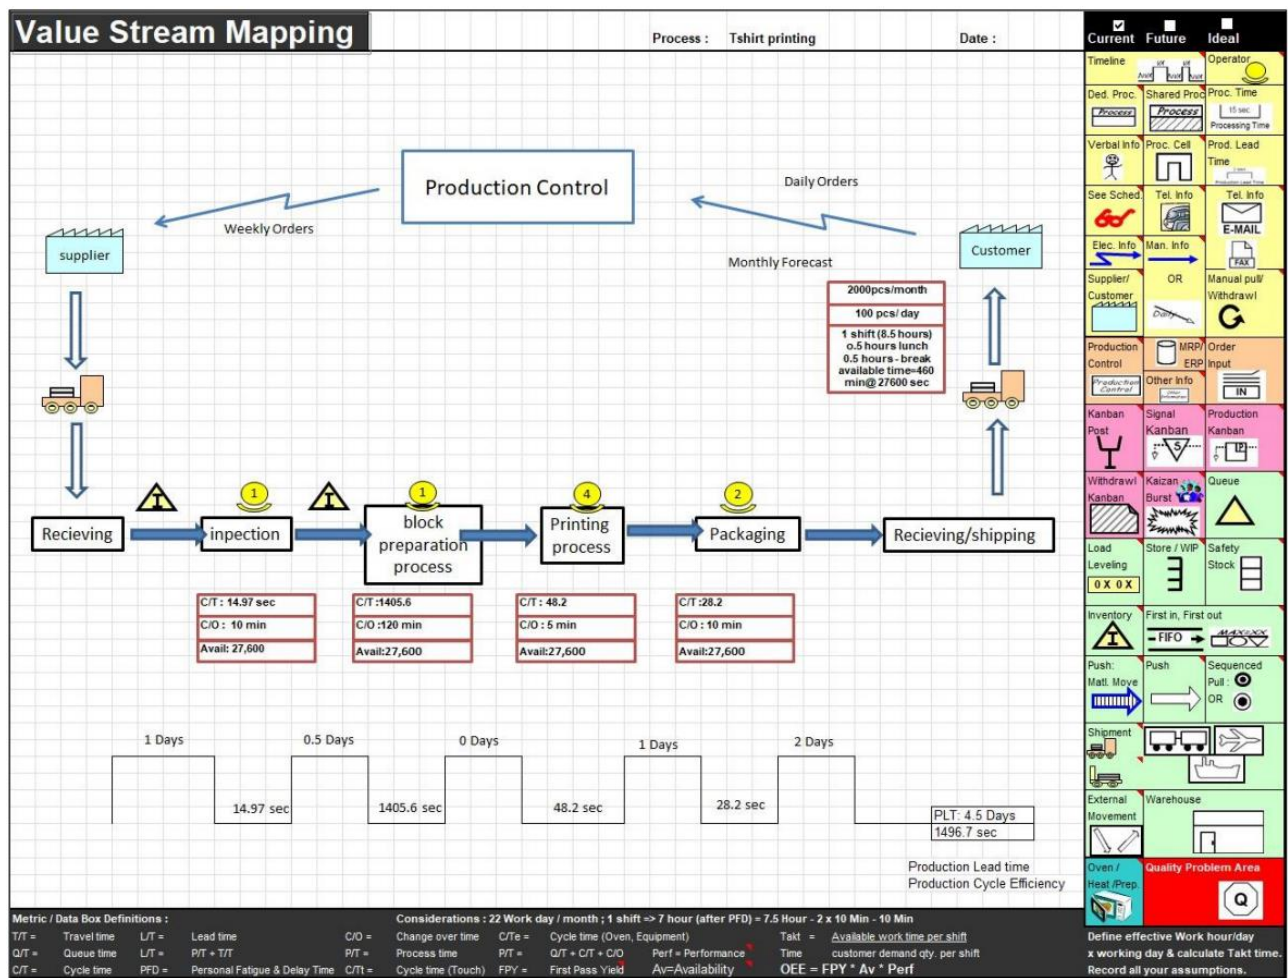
Value Stream Mapping

Process : Tshirt printing

Date :

Current Future Ideal

Production Control

Daily Orders

Weekly Orders

supplier

Customer

Monthly Forecast

| 2000pcs/month |
|---|
| 100 pcs/ day |
| 1 shift (8.5 hours) o.5 hours lunch 0.5 hours - break available time=460 min@ 27600 sec |

1 1 4 2

Recieving

inpection

block preparation process

Printing process

Packaging

Recieving/shipping

| C/T : 14.97 sec |
|---|
| C/O : 10 min |
| Avail: 27,600 |

| C/T :1405.6 |
|---|
| C/O :120 min |
| Avail:27,600 |

| C/T : 48.2 |
|---|
| C/O : 5 min |
| Avail:27,600 |

| C/T :28.2 |
|---|
| C/O : 10 min |
| Avail:27,600 |

1 Days 0.5 Days 0 Days 1 Days 2 Days

14.97 sec 1405.6 sec 48.2 sec 28.2 sec

PLT: 4.5 Days
1496.7 sec

Production Lead time
Production Cycle Efficiency

Timeline | Operator
Ded. Proc. Process | Shared Proc Process | Proc. Time 15 sec Processing Time
Verbal Info | Proc. Cell | Prod. Lead Time
See Sched. | Tel. Info | Tel. Info E-MAIL
Elec. Info | Man. Info | FAX
Supplier/ Customer | OR Daily | Manual pull/ Withdrawl
Production Control Production Control | MRP/ ERP Other Info | Order Input IN
Kanban Post | Signal Kanban S | Production Kanban P
Withdrawl Kanban | Kaizan Burst | Queue
Load Leveling 0 X 0 X | Store / WIP | Safety Stock
Inventory I | First in, First out FIFO MAX XX
Push: Matl. Move | Push | Sequenced Pull : OR
Shipment
External Movement | Warehouse
Oven / Heat /Prep. | Quality Problem Area Q

Metric / Data Box Definitions :
T/T = Travel time L/T = Lead time C/O = Change over time C/Te = Cycle time (Oven, Equipment)
Q/T = Queue time L/T = P/T + T/T P/T = Process time P/T = Q/T + C/T + C/O Perf = Performance
C/T = Cycle time PFD = Personal Fatigue & Delay Time C/Tt = Cycle time (Touch) FPY = First Pass Yield Av=Availability

Considerations : 22 Work day / month ; 1 shift => 7 hour (after PFD) = 7.5 Hour - 2 x 10 Min - 10 Min
Takt = Available work time per shift
Time customer demand qty. per shift
OEE = FPY * Av * Perf

Define effective Work hour/day x working day & calculate Takt time. Record all your assumptions.